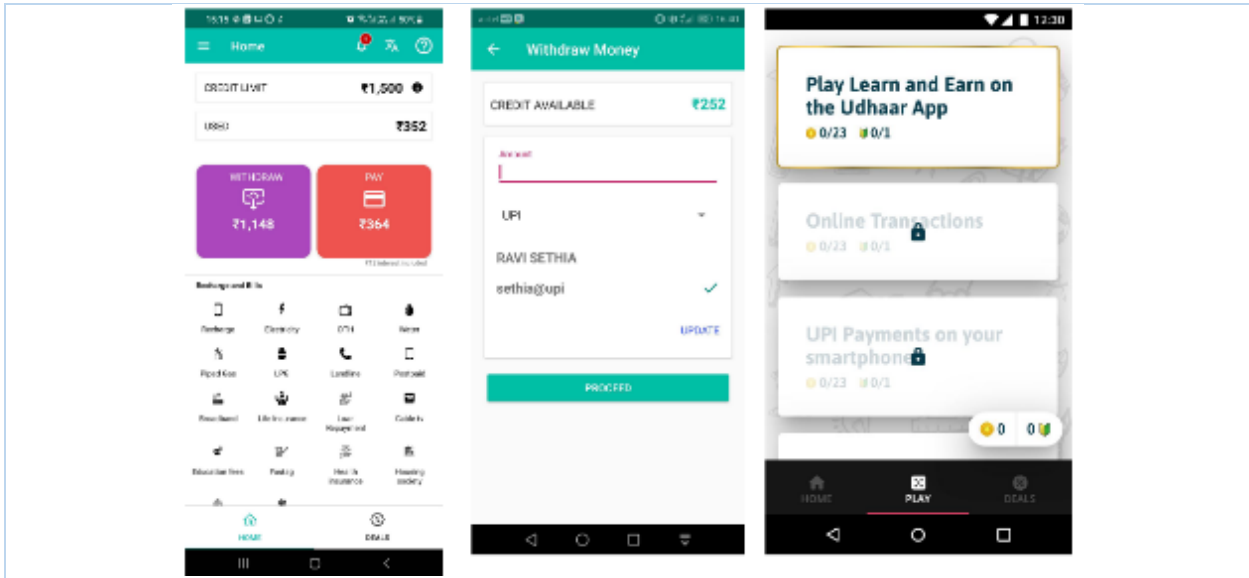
15:15 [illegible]

Home

CREDIT LIMIT ₹1,500

USED ₹352

WITHDRAW ₹1,148

PAY ₹364

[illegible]

Recharge and Bills

Recharge Electricity DTH Water

Piped Gas LPG Landline Postpaid

Broadband Life Insurance Loan Repayment Cable tv

Education Fees Fastag Health Insurance Housing society

HOME DEALS

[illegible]

Withdraw Money

CREDIT AVAILABLE ₹252

Amount

UPI

RAVI SETHIA

sethia@upi

UPDATE

PROCEED

12:30

Play Learn and Earn on the Udhaar App

0/23 0/1

Online Transactions

0/23 0/1

UPI Payments on your smartphone

0/23 0/1

0 0

HOME PLAY DEALS